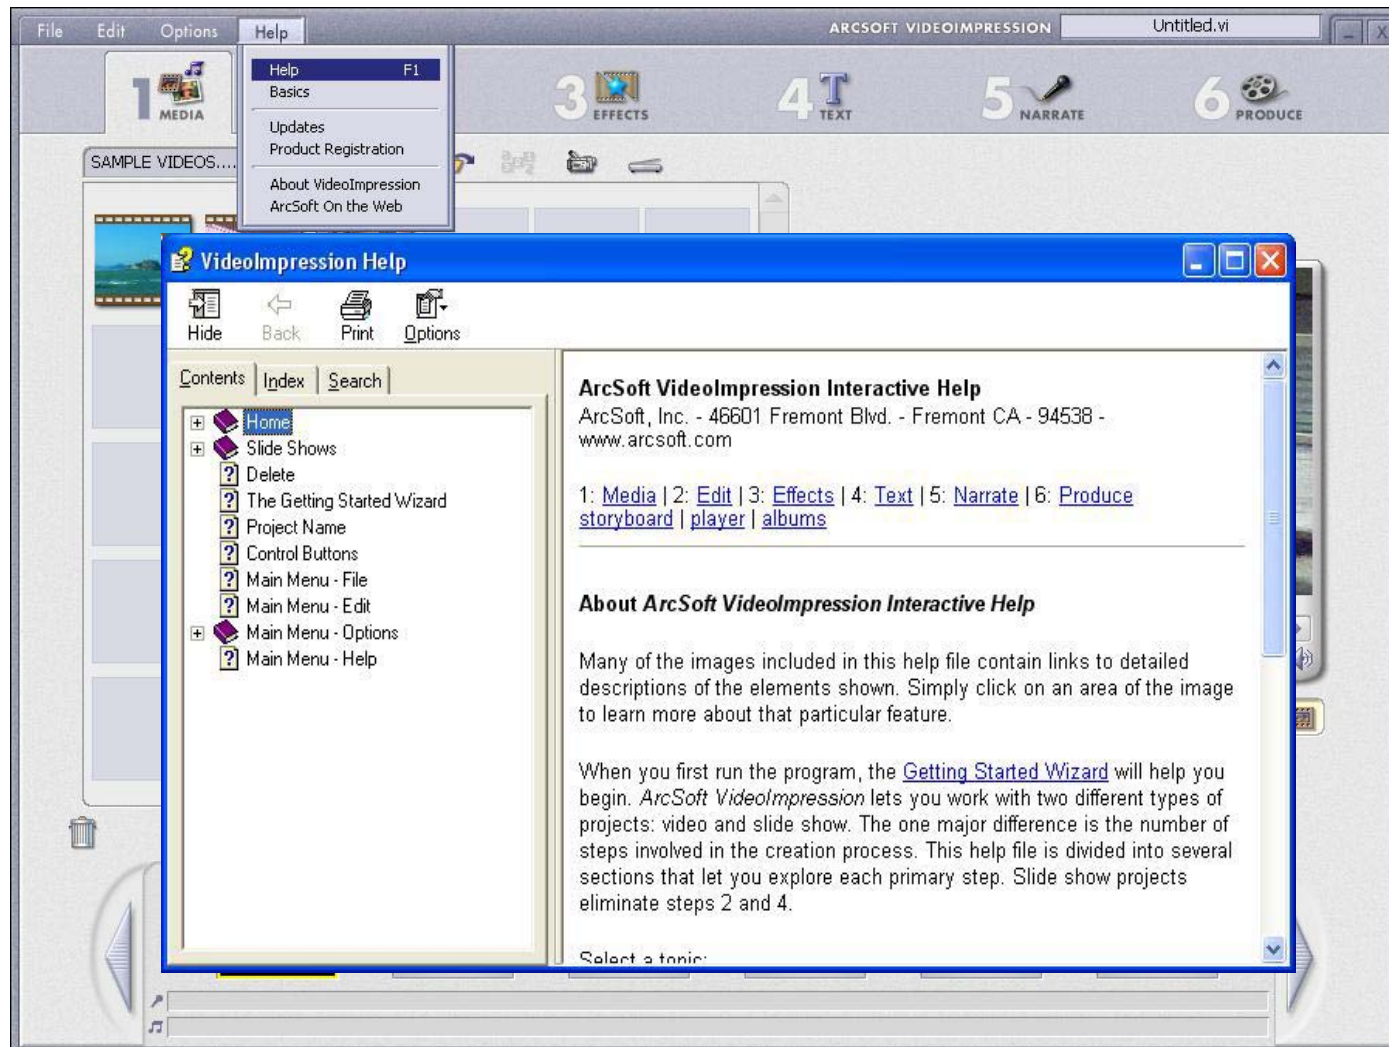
File Edit Options Help

ARCSOFT VIDEOIMPRESSION Untitled.vi

Help F1
Basics
Updates
Product Registration
About VideoImpression
ArcSoft On the Web

1 MEDIA
3 EFFECTS
4 TEXT
5 NARRATE
6 PRODUCE

SAMPLE VIDEOS....

VideoImpression Help

Hide Back Print Options

Contents Index Search

Home
Slide Shows
Delete
The Getting Started Wizard
Project Name
Control Buttons
Main Menu - File
Main Menu - Edit
Main Menu - Options
Main Menu - Help

ArcSoft VideoImpression Interactive Help
ArcSoft, Inc. - 46601 Fremont Blvd. - Fremont CA - 94538 - www.arcsoft.com

1: Media | 2: Edit | 3: Effects | 4: Text | 5: Narrate | 6: Produce
storyboard | player | albums

About ArcSoft VideoImpression Interactive Help

Many of the images included in this help file contain links to detailed descriptions of the elements shown. Simply click on an area of the image to learn more about that particular feature.

When you first run the program, the Getting Started Wizard will help you begin. ArcSoft VideoImpression lets you work with two different types of projects: video and slide show. The one major difference is the number of steps involved in the creation process. This help file is divided into several sections that let you explore each primary step. Slide show projects eliminate steps 2 and 4.

Select a topic: